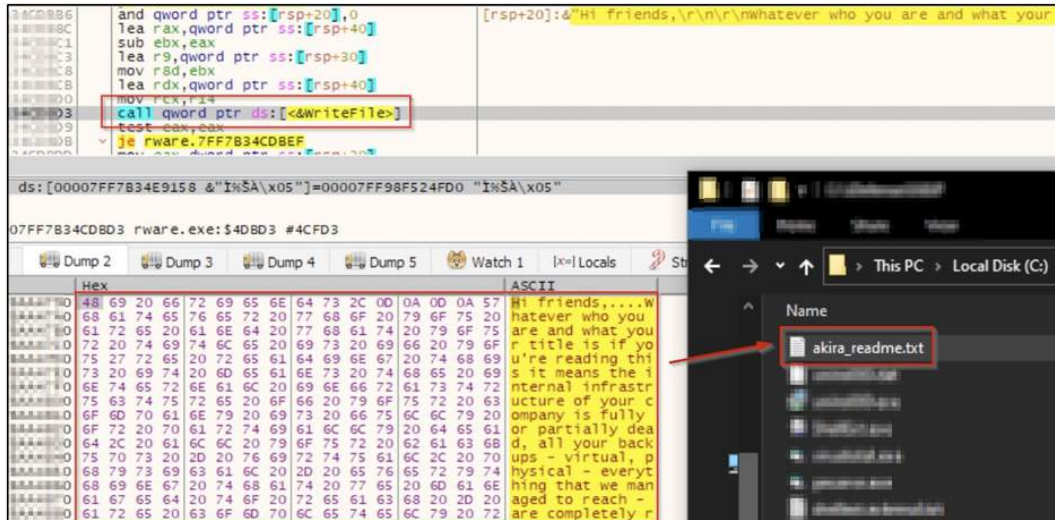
and qword ptr ss:[rsp+20],0
lea rax,qword ptr ss:[rsp+40]
sub ebx,eax
lea r9,qword ptr ss:[rsp+30]
mov r8d,ebx
lea rdx,qword ptr ss:[rsp+40]
mov rcx,r14
call qword ptr ds:[<&WriteFile>]
test eax,eax
je rware.7FF7B34CDBEF

[rsp+20]:&"Hi friends,\r\n\r\nWhatever who you are and what your

ds:[00007FF7B34E9158 &"Ï%ŠÀ\x05"]=00007FF98F524FD0 "Ï%ŠÀ\x05"

07FF7B34CDBD3 rware.exe:$4DBD3 #4CFD3

Dump 2 | Dump 3 | Dump 4 | Dump 5 | Watch 1 | Locals | St

| Hex | ASCII |
|---|---|
| 48 69 20 66 72 69 65 6E 64 73 2C 0D 0A 0D 0A 57 | Hi friends,....W |
| 68 61 74 65 76 65 72 20 77 68 6F 20 79 6F 75 20 | hatever who you |
| 61 72 65 20 61 6E 64 20 77 68 61 74 20 79 6F 75 | are and what you |
| 72 20 74 69 74 6C 65 20 69 73 20 69 66 20 79 6F | r title is if yo |
| 75 27 72 65 20 72 65 61 64 69 6E 67 20 74 68 69 | u're reading thi |
| 73 20 69 74 20 6D 65 61 6E 73 20 74 68 65 20 69 | s it means the i |
| 6E 74 65 72 6E 61 6C 20 69 6E 66 72 61 73 74 72 | nternal infrastr |
| 75 63 74 75 72 65 20 6F 66 20 79 6F 75 72 20 63 | ucture of your c |
| 6F 6D 70 61 6E 79 20 69 73 20 66 75 6C 6C 79 20 | ompany is fully |
| 6F 72 20 70 61 72 74 69 61 6C 6C 79 20 64 65 61 | or partially dea |
| 64 2C 20 61 6C 6C 20 79 6F 75 72 20 62 61 63 6B | d, all your back |
| 75 70 73 20 2D 20 76 69 72 74 75 61 6C 2C 20 70 | ups - virtual, p |
| 68 79 73 69 63 61 6C 20 2D 20 65 76 65 72 79 74 | hysical - everyt |
| 68 69 6E 67 20 74 68 61 74 20 77 65 20 6D 61 6E | hing that we man |
| 61 67 65 64 20 74 6F 20 72 65 61 63 68 20 2D 20 | aged to reach - |
| 61 72 65 20 63 6F 6D 70 6C 65 74 65 6C 79 20 72 | are completely r |

This PC > Local Disk (C:)
Name
akira_readme.txt